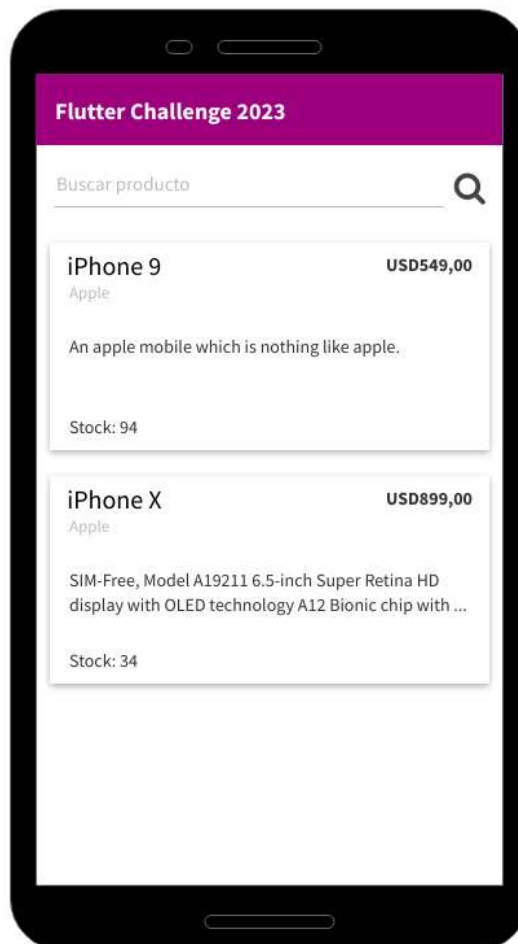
Flutter Challenge 2023

Buscar producto

iPhone 9
USD549,00
Apple

An apple mobile which is nothing like apple.

Stock: 94

iPhone X
USD899,00
Apple

SIM-Free, Model A19211 6.5-inch Super Retina HD display with OLED technology A12 Bionic chip with ...

Stock: 34